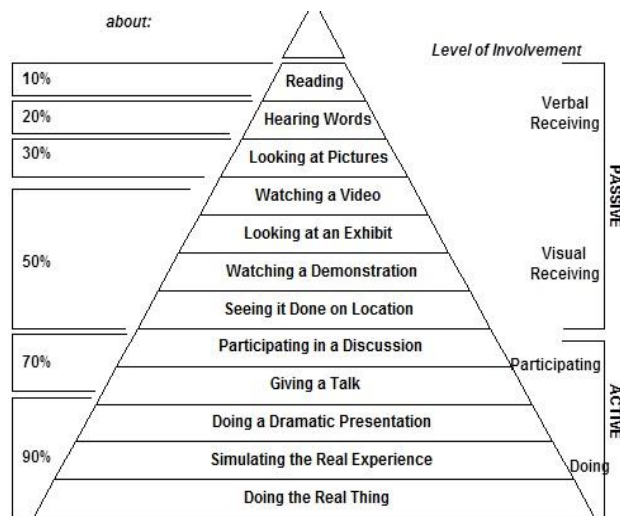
about:

Level of Involvement

10%

Reading

20%

Hearing Words

Verbal Receiving

30%

Looking at Pictures

PASSIVE

Watching a Video

Looking at an Exhibit

50%

Watching a Demonstration

Visual Receiving

Seeing it Done on Location

Participating in a Discussion

70%

Participating

Giving a Talk

ACTIVE

Doing a Dramatic Presentation

90%

Simulating the Real Experience

Doing

Doing the Real Thing